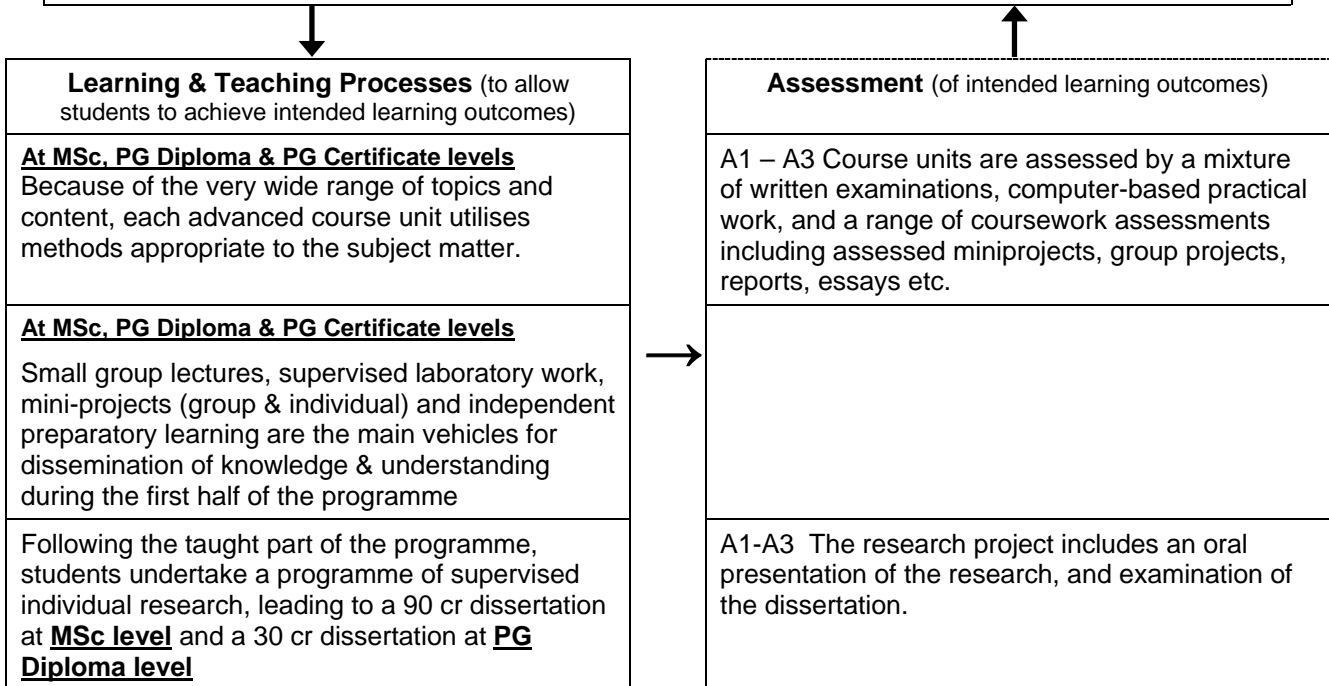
**Learning & Teaching Processes** (to allow students to achieve intended learning outcomes)

**At MSc, PG Diploma & PG Certificate levels**
Because of the very wide range of topics and content, each advanced course unit utilises methods appropriate to the subject matter.

**At MSc, PG Diploma & PG Certificate levels**

Small group lectures, supervised laboratory work, mini-projects (group & individual) and independent preparatory learning are the main vehicles for dissemination of knowledge & understanding during the first half of the programme

Following the taught part of the programme, students undertake a programme of supervised individual research, leading to a 90 cr dissertation at **MSc level** and a 30 cr dissertation at **PG Diploma level**

**Assessment** (of intended learning outcomes)

A1 – A3 Course units are assessed by a mixture of written examinations, computer-based practical work, and a range of coursework assessments including assessed miniprojects, group projects, reports, essays etc.

A1-A3 The research project includes an oral presentation of the research, and examination of the dissertation.